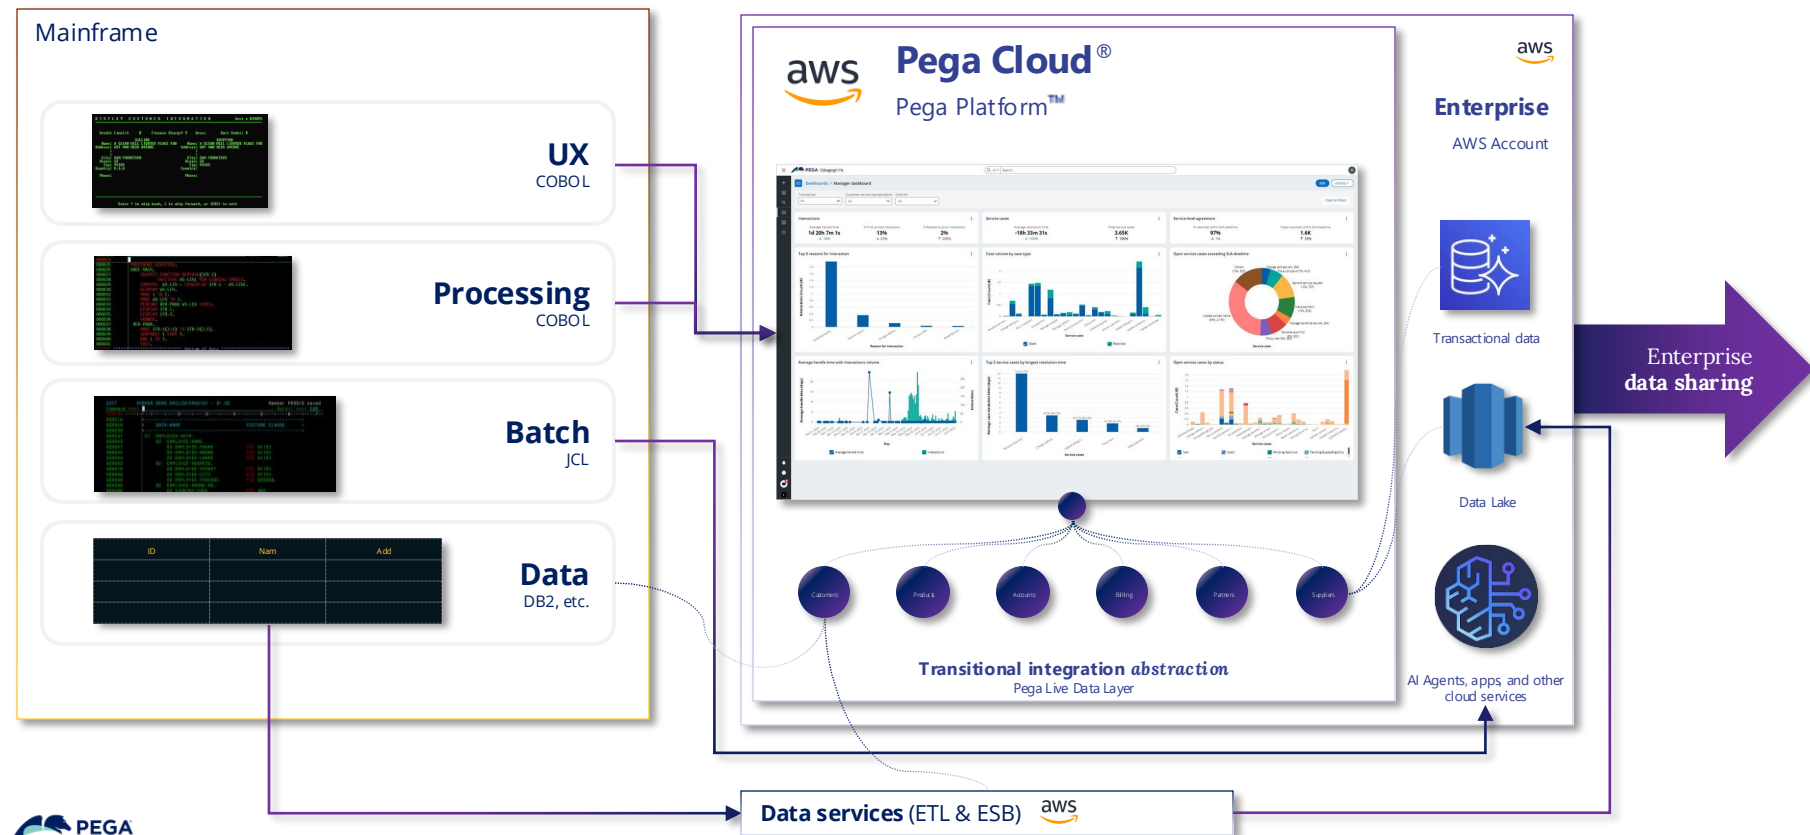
Mainframe

UX
COBOL

Processing
COBOL

Batch
JCL

| ID | Nam | Add |
|---|---|---|

Data
DB2, etc.

aws

Pega Cloud®
Pega Platform™

Customers
Product
Accounts
Billing
Partners
Suppliers

Transitional integration abstraction
Pega Live Data Layer

aws
Enterprise
AWS Account

Transactional data

Data Lake

AI Agents, apps and other cloud services

Enterprise data sharing

Data services (ETL & ESB) aws

PEGA